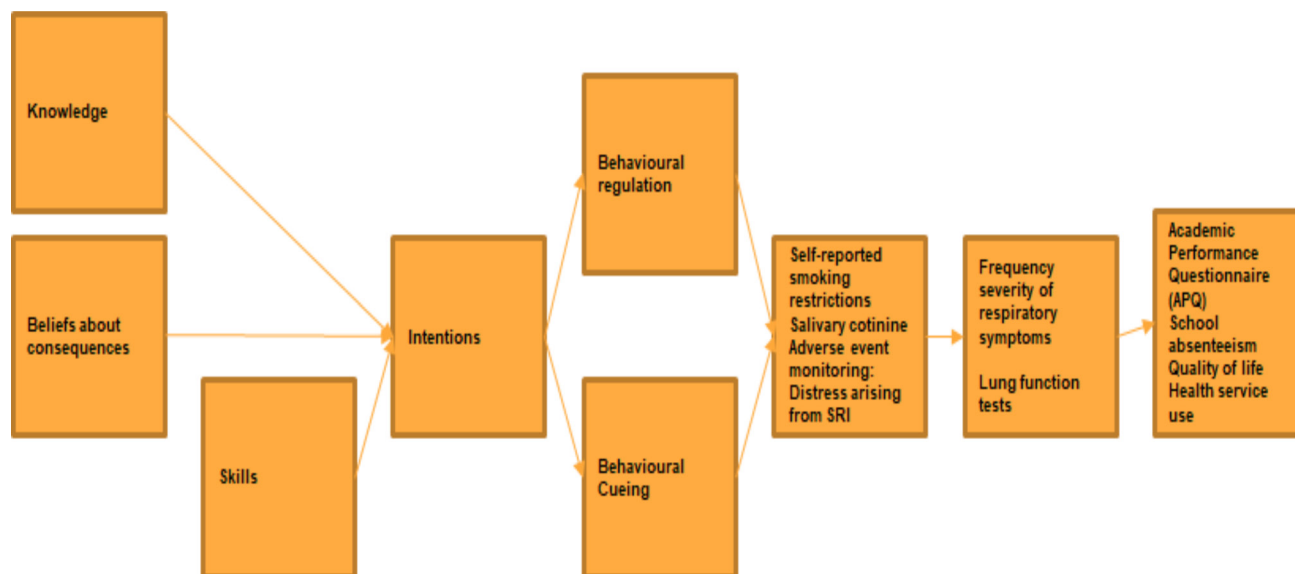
Knowledge

Beliefs about consequences

Skills

Intentions

Behavioural regulation

Behavioural Cueing

Self-reported smoking restrictions
Salivary cotinine
Adverse event monitoring: Distress arising from SRI

Frequency severity of respiratory symptoms

Lung function tests

Academic Performance Questionnaire (APQ)
School absenteeism
Quality of life
Health service use